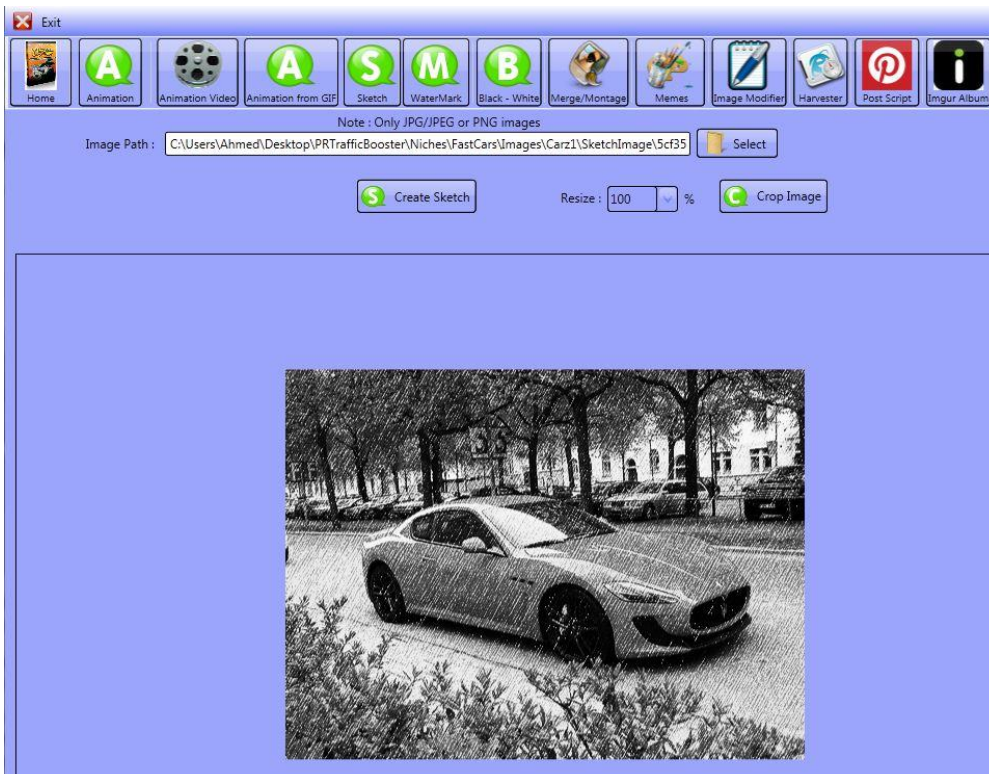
Exit

Home
Animation
Animation Video
Animation from GIF
Sketch
WaterMark
Black - White
Merge/Montage
Memes
Image Modifier
Harvester
Post Script
Imgur Album

Note : Only JPG/JPEG or PNG images

Image Path : C:\Users\Ahmed\Desktop\PRTrafficBooster\Niches\FastCars\Images\Carz1\SketchImage\5cf35

Select

Create Sketch

Resize : 100 %

Crop Image